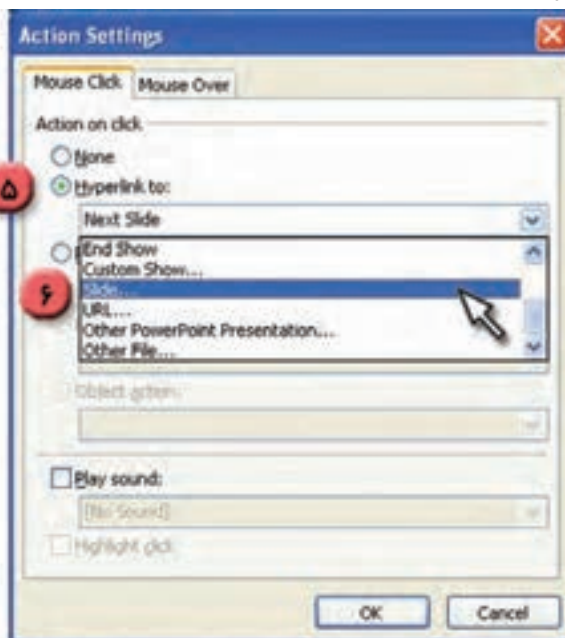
Action Settings

Mouse Click
Mouse Over

Action on click

None

۵

Hyperlink to:

Next Slide

End Show
Custom Show...

۶

Slide...
URL...
Other PowerPoint Presentation...
Other File...

Object action:

Play sound:

[No Sound]

Highlight click

OK
Cancel